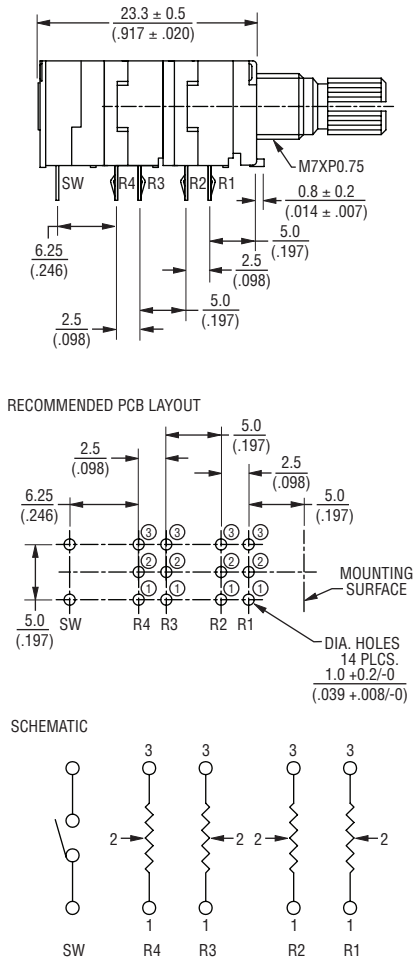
$23.3 \pm 0.5$
$(.917 \pm .020)$

M7XP0.75

SW R4 R3 R2 R1

$0.8 \pm 0.2$
$(.014 \pm .007)$

5.0
(.197)

6.25
(.246)

2.5
(.098)

5.0
(.197)

2.5
(.098)

RECOMMENDED PCB LAYOUT

5.0
(.197)

2.5
(.098)

2.5
(.098)

6.25
(.246)

5.0
(.197)

3 3 3 3
2 2 2 2
1 1 1 1

MOUNTING SURFACE

5.0
(.197)

SW R4 R3 R2 R1

DIA. HOLES
14 PLCS.
1.0 +0.2/-0
(.039 +.008/-0)

SCHEMATIC

3 3 3 3
2 2 2 2
1 1 1 1

SW R4 R3 R2 R1